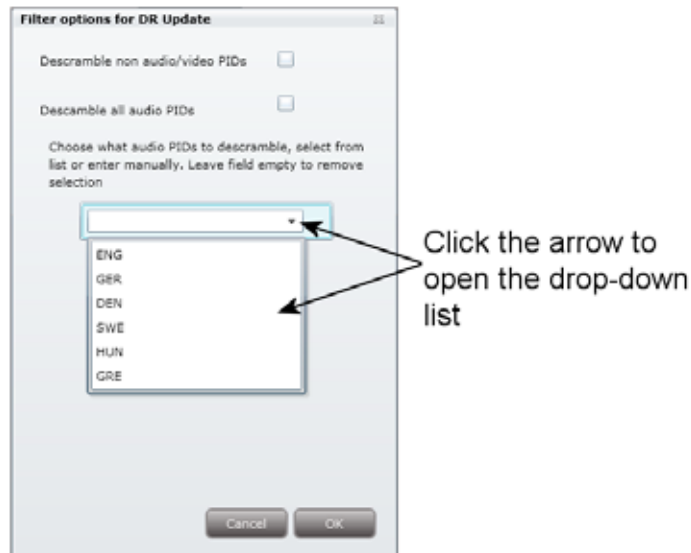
Filter options for DR Update

Descramble non audio/video PIDs

Descamble all audio PIDs

Choose what audio PIDs to descramble, select from list or enter manually. Leave field empty to remove selection

ENG
GER
DEN
SWE
HUN
GRE

Click the arrow to open the drop-down list

Cancel
OK